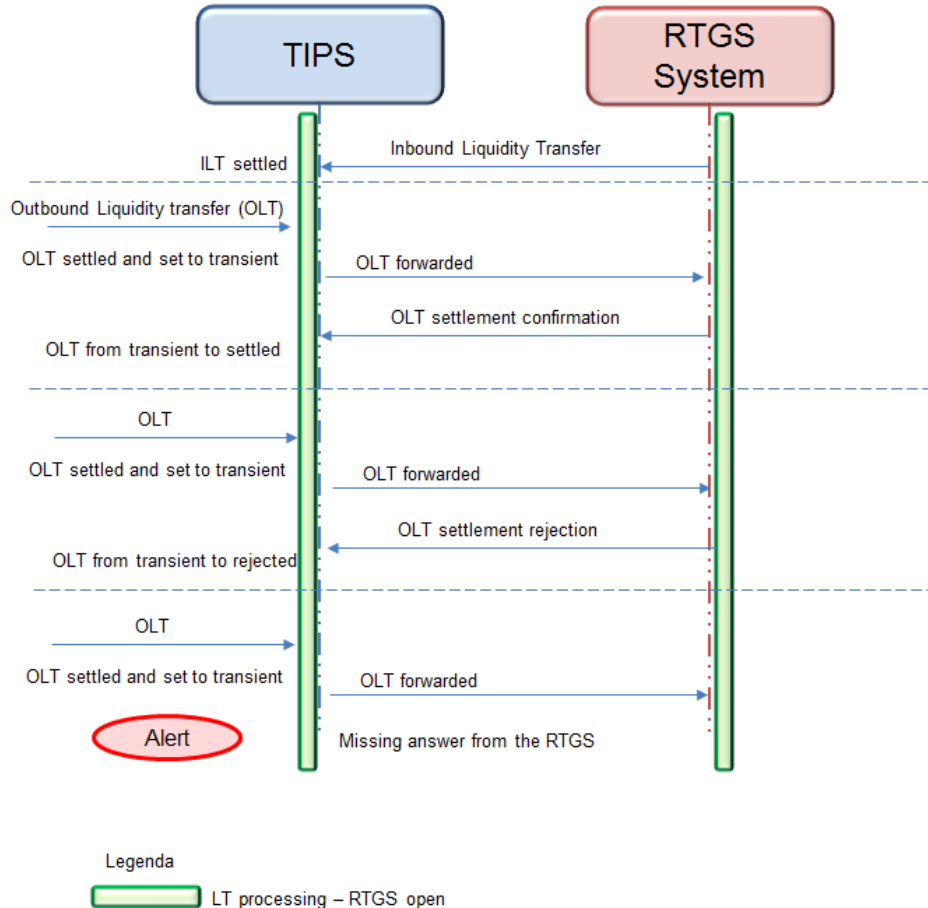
TIPS

RTGS System

Inbound Liquidity Transfer

ILT settled

Outbound Liquidity transfer (OLT)

OLT settled and set to transient

OLT forwarded

OLT settlement confirmation

OLT from transient to settled

OLT

OLT settled and set to transient

OLT forwarded

OLT settlement rejection

OLT from transient to rejected

OLT

OLT settled and set to transient

OLT forwarded

Alert

Missing answer from the RTGS

Legenda

LT processing – RTGS open